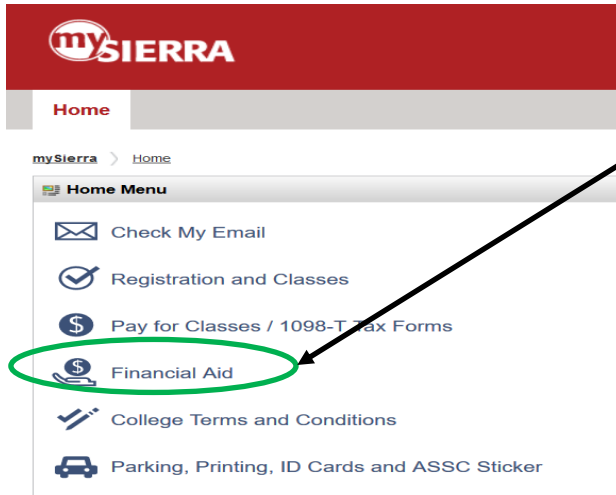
mySIERRA

Home

mySierra Home

Home Menu

Check My Email

Registration and Classes

Pay for Classes / 1098-T Tax Forms

Financial Aid

College Terms and Conditions

Parking, Printing, ID Cards and ASSC Sticker